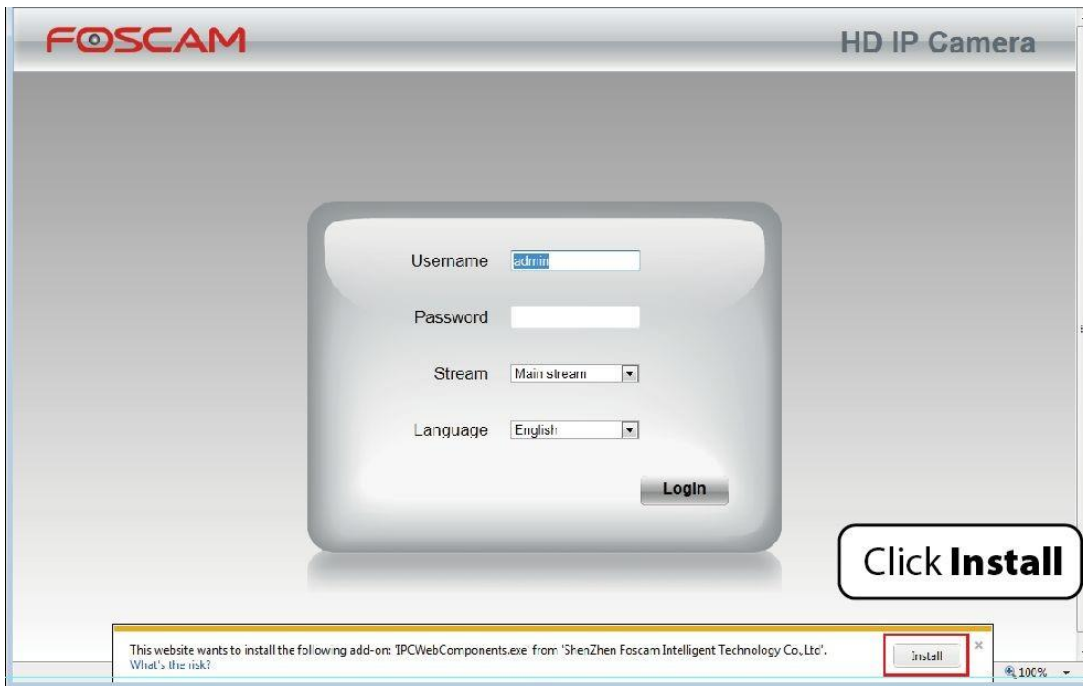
FOSCAM

HD IP Camera

Username admin

Password

Stream Main stream

Language English

Login

Click **Install**

This website wants to install the following add-on: 'IPCWebComponents.exe' from 'ShenZhen Foscam Intelligent Technology Co.,Ltd'.
What's the risk?

Install

×

100%